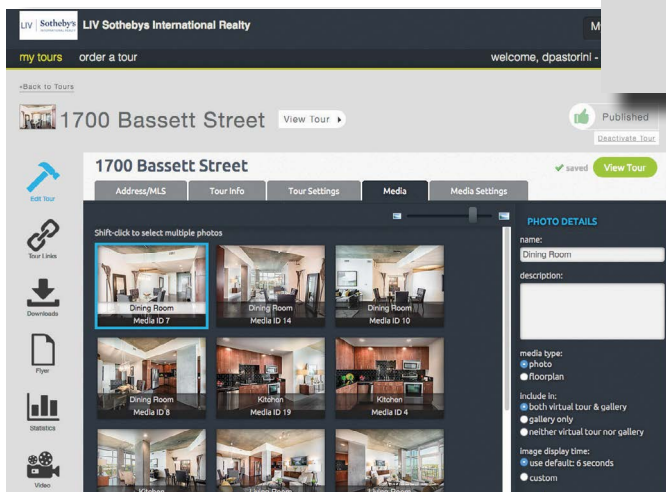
LIV Sotheby's LIV Sothebys International Realty

M

my tours order a tour

welcome, dpastorini -

«Back to Tours

1700 Bassett Street View Tour ▸

Published

Deactivate Tour

Edit Tour

1700 Bassett Street

✔ saved View Tour

Address/MLS Tour Info Tour Settings Media Media Settings

Shift-click to select multiple photos

Dining Room
Media ID 7

Dining Room
Media ID 14

Dining Room
Media ID 10

Dining Room
Media ID 8

Kitchen
Media ID 19

Kitchen
Media ID 4

Kitchen

Living Room

Living Room

Tour Links

Downloads

Flyer

Statistics

Video

PHOTO DETAILS

name:

Dining Room

description:

media type:
photo
floorplan

include in:
both virtual tour & gallery
gallery only
neither virtual tour nor gallery

image display time:
use default: 6 seconds
custom